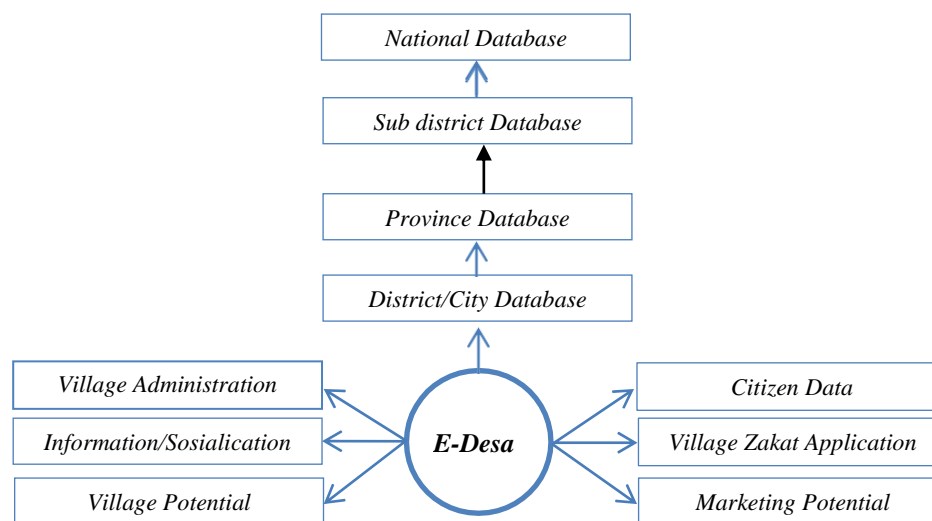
National Database

Sub district Database

Province Database

District/City Database

Village Administration

Information/Sosialication

Village Potential

E-Desa

Citizen Data

Village Zakat Application

Marketing Potential